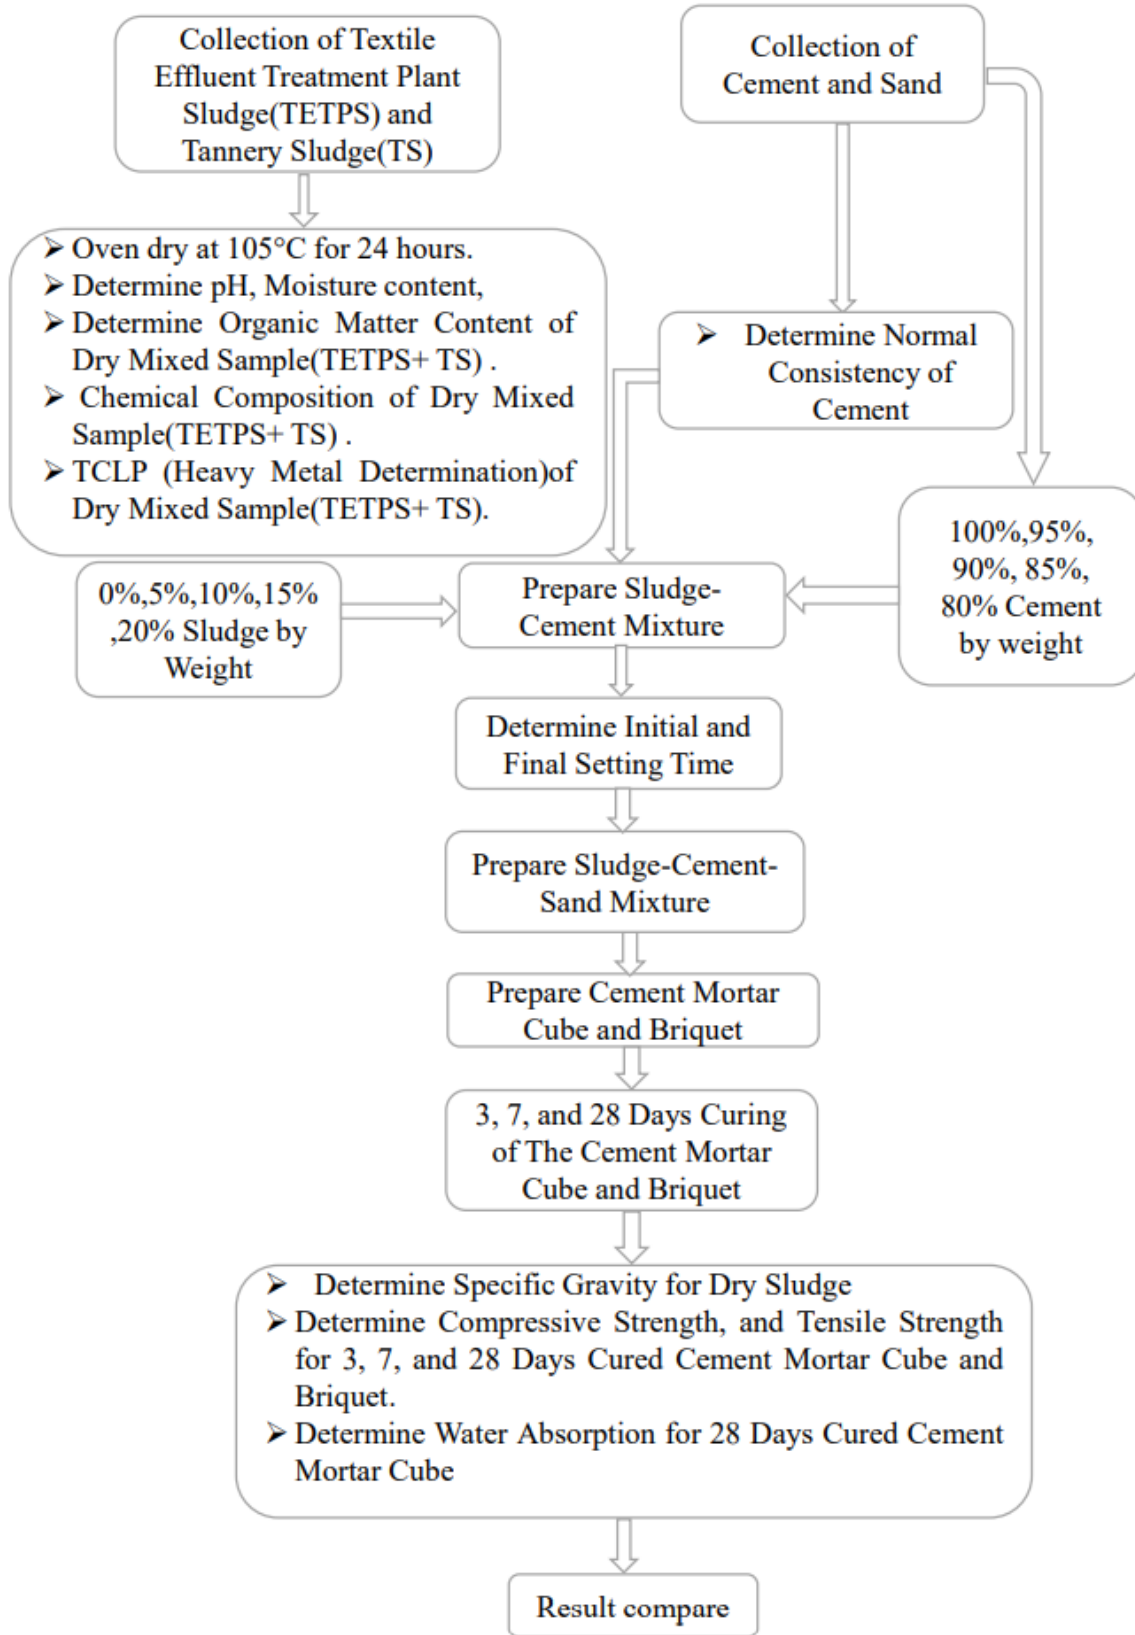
Collection of Textile Effluent Treatment Plant Sludge(TETPS) and Tannery Sludge(TS)

Collection of Cement and Sand

➢ Oven dry at 105°C for 24 hours.
➢ Determine pH, Moisture content,
➢ Determine Organic Matter Content of Dry Mixed Sample(TETPS+ TS) .
➢ Chemical Composition of Dry Mixed Sample(TETPS+ TS) .
➢ TCLP (Heavy Metal Determination)of Dry Mixed Sample(TETPS+ TS).

➢ Determine Normal Consistency of Cement

100%,95%, 90%, 85%, 80% Cement by weight

0%,5%,10%,15% ,20% Sludge by Weight

Prepare Sludge-Cement Mixture

Determine Initial and Final Setting Time

Prepare Sludge-Cement-Sand Mixture

Prepare Cement Mortar Cube and Briquet

3, 7, and 28 Days Curing of The Cement Mortar Cube and Briquet

➢ Determine Specific Gravity for Dry Sludge
➢ Determine Compressive Strength, and Tensile Strength for 3, 7, and 28 Days Cured Cement Mortar Cube and Briquet.
➢ Determine Water Absorption for 28 Days Cured Cement Mortar Cube

Result compare